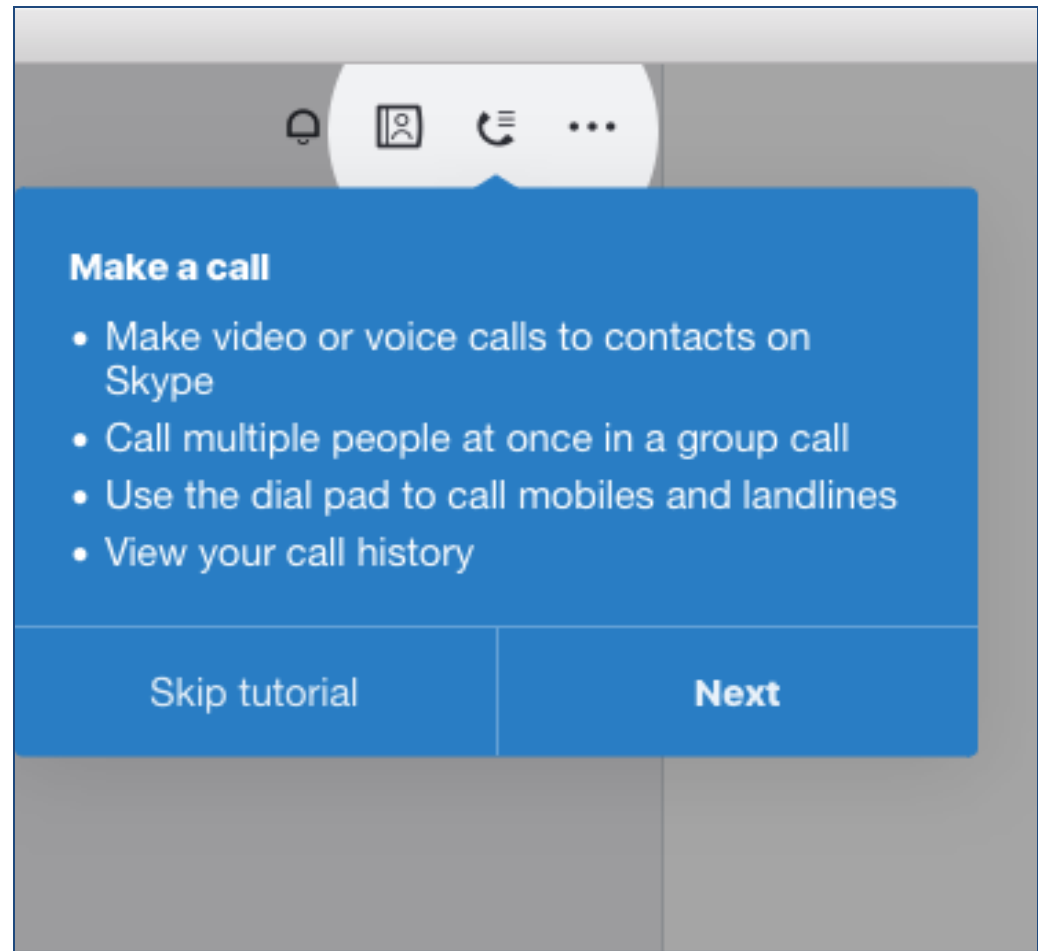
Make a call

- Make video or voice calls to contacts on Skype
- Call multiple people at once in a group call
- Use the dial pad to call mobiles and landlines
- View your call history

Skip tutorial

Next